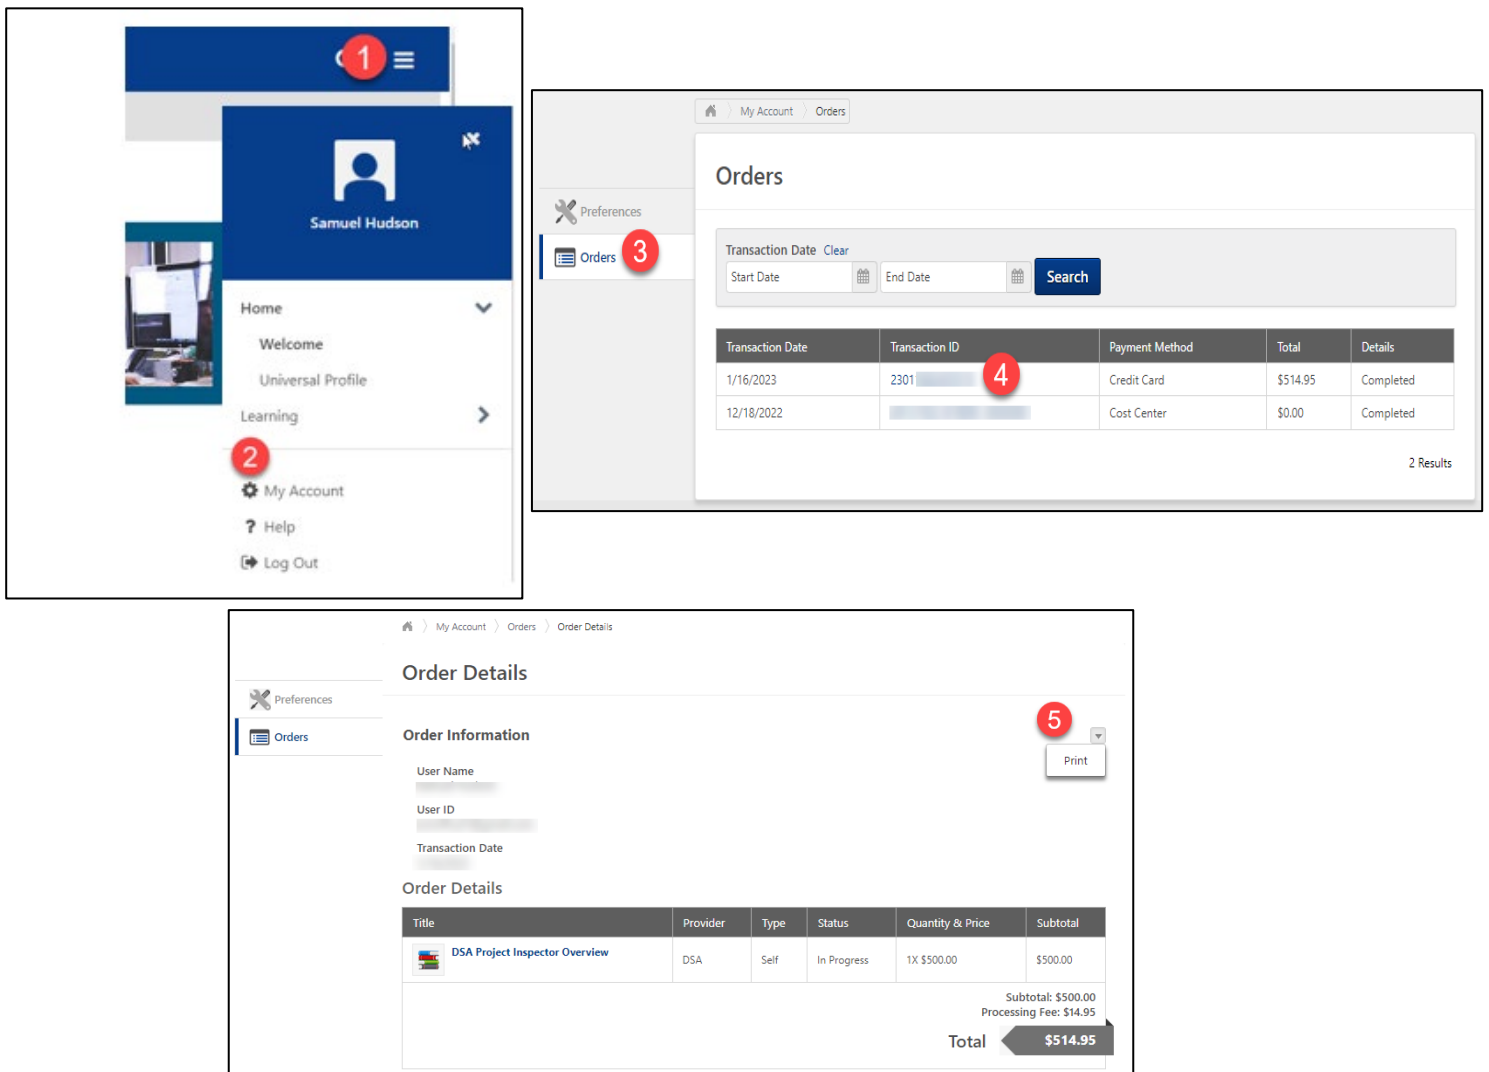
1

Samuel Hudson

Home

Welcome

Universal Profile

Learning

2

My Account

Help

Log Out

My Account Orders

Orders

Preferences

Orders 3

Transaction Date Clear

Start Date

End Date

Search

| Transaction Date | Transaction ID | Payment Method | Total | Details |
|---|---|---|---|---|
| 1/16/2023 | 2301 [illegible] 4 | Credit Card | \$514.95 | Completed |
| 12/18/2022 | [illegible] | Cost Center | \$0.00 | Completed |

2 Results

My Account Orders Order Details

Order Details

Preferences

Orders

Order Information

5

Print

User Name
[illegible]

User ID
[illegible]

Transaction Date
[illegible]

Order Details

| Title | Provider | Type | Status | Quantity & Price | Subtotal |
|---|---|---|---|---|---|
| DSA Project Inspector Overview | DSA | Self | In Progress | 1X \$500.00 | \$500.00 |

Subtotal: \$500.00
Processing Fee: \$14.95

Total \$514.95